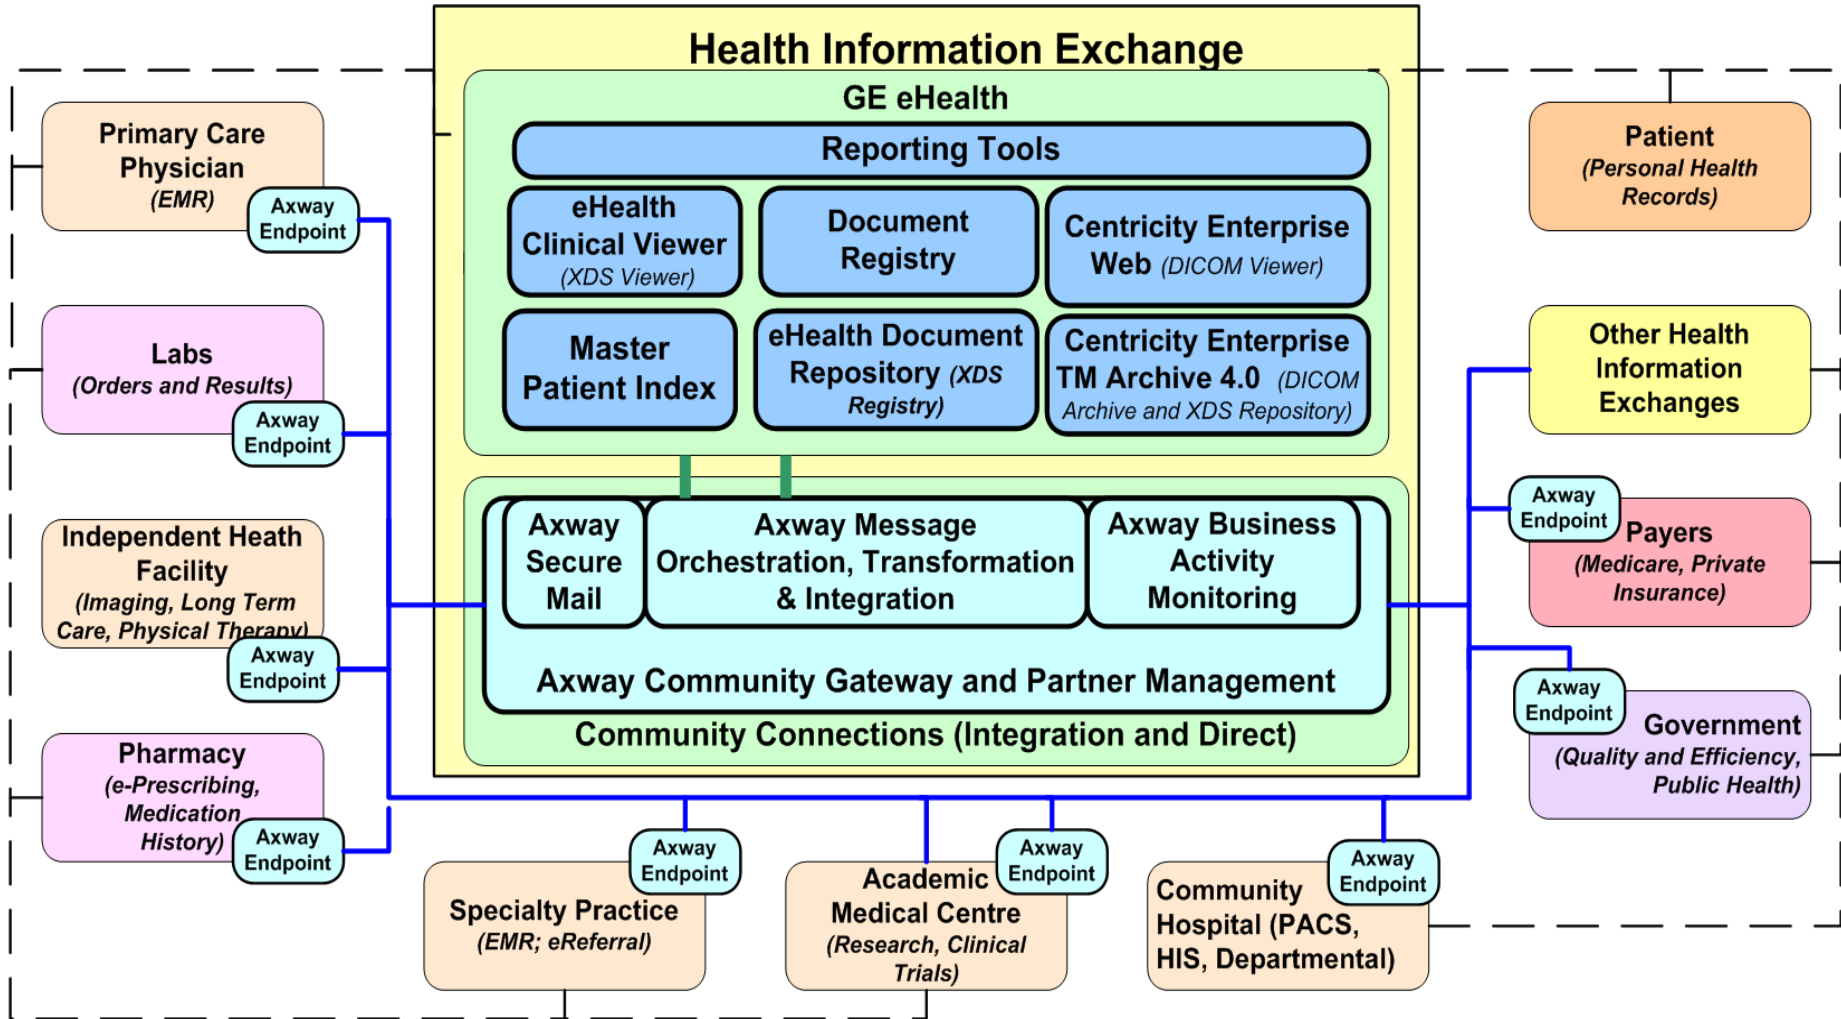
Health Information Exchange

GE eHealth

Reporting Tools

eHealth Clinical Viewer (XDS Viewer)

Document Registry

Centricity Enterprise Web (DICOM Viewer)

Master Patient Index

eHealth Document Repository (XDS Registry)

Centricity Enterprise TM Archive 4.0 (DICOM Archive and XDS Repository)

Axway Secure Mail

Axway Message Orchestration, Transformation & Integration

Axway Business Activity Monitoring

Axway Community Gateway and Partner Management

Community Connections (Integration and Direct)

Primary Care Physician (EMR)

Axway Endpoint

Labs (Orders and Results)

Axway Endpoint

Independent Heath Facility (Imaging, Long Term Care, Physical Therapy)

Axway Endpoint

Pharmacy (e-Prescribing, Medication History)

Axway Endpoint

Axway Endpoint

Specialty Practice (EMR; eReferral)

Academic Medical Centre (Research, Clinical Trials)

Axway Endpoint

Community Hospital (PACS, HIS, Departmental)

Axway Endpoint

Patient (Personal Health Records)

Other Health Information Exchanges

Axway Endpoint

Payers (Medicare, Private Insurance)

Axway Endpoint

Government (Quality and Efficiency, Public Health)